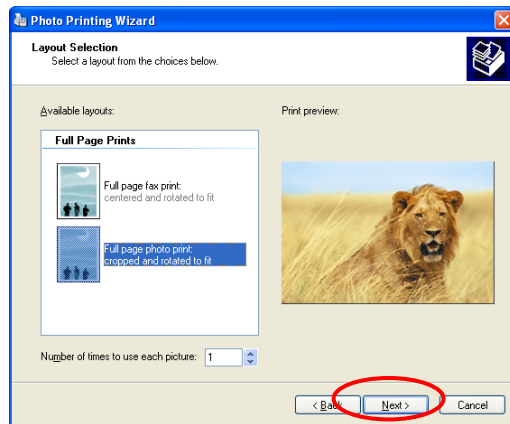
Photo Printing Wizard

Layout Selection
Select a layout from the choices below.

Available layouts:

Full Page Prints

Full page fax print:
centered and rotated to fit

Full page photo print:
cropped and rotated to fit

Print preview:

Number of times to use each picture: 1

< Back
Next >
Cancel